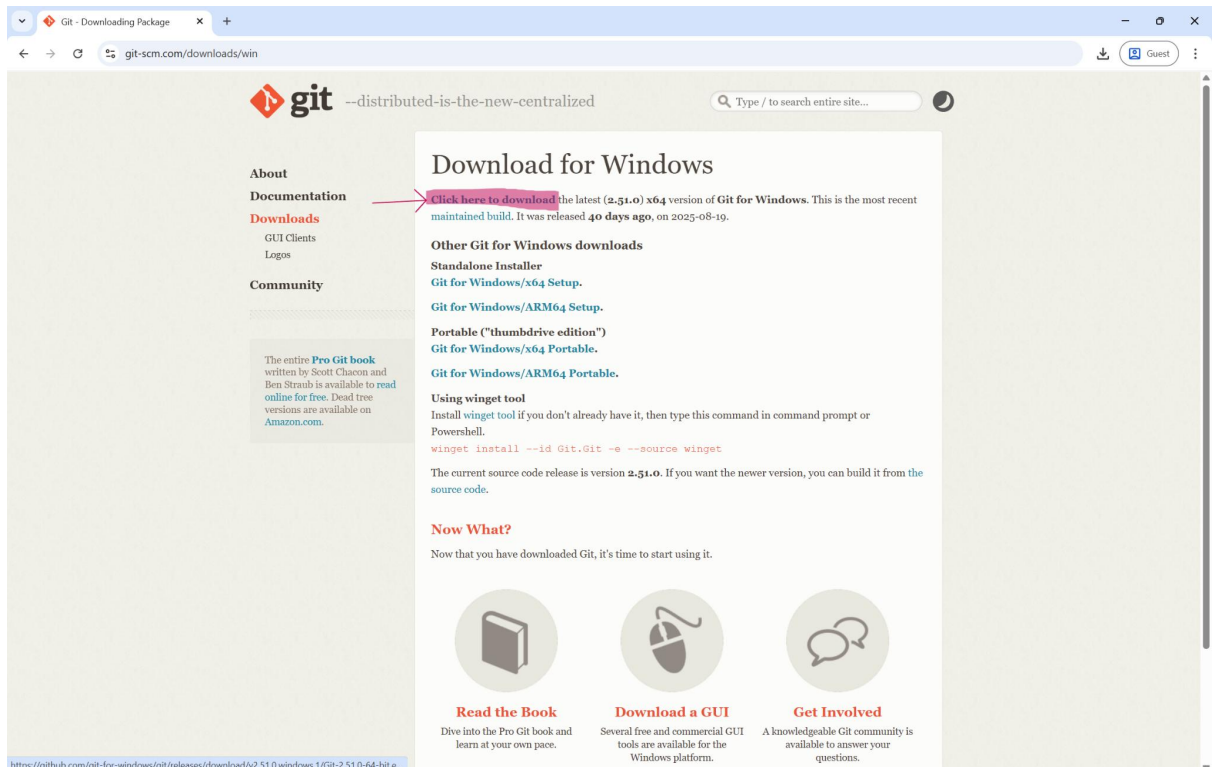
Git - Downloading Package
git-scm.com/downloads/win
Guest

git --distributed-is-the-new-centralized
Type / to search entire site...

About
Documentation
Downloads
GUI Clients
Logos
Community

The entire Pro Git book written by Scott Chacon and Ben Straub is available to read online for free. Dead tree versions are available on Amazon.com.

Download for Windows

Click here to download the latest (2.51.0) x64 version of Git for Windows. This is the most recent maintained build. It was released 40 days ago, on 2025-08-19.

Other Git for Windows downloads

Standalone Installer
Git for Windows/x64 Setup.

Git for Windows/ARM64 Setup.

Portable ("thumbdrive edition")
Git for Windows/x64 Portable.

Git for Windows/ARM64 Portable.

Using winget tool
Install winget tool if you don't already have it, then type this command in command prompt or Powershell.
winget install --id Git.Git -e --source winget

The current source code release is version 2.51.0. If you want the newer version, you can build it from the source code.

Now What?

Now that you have downloaded Git, it's time to start using it.

Read the Book
Dive into the Pro Git book and learn at your own pace.

Download a GUI
Several free and commercial GUI tools are available for the Windows platform.

Get Involved
A knowledgeable Git community is available to answer your questions.

https://github.com/git-for-windows/git/releases/download/v2.51.0.windows.1/Git-2.51.0-64-bit.e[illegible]